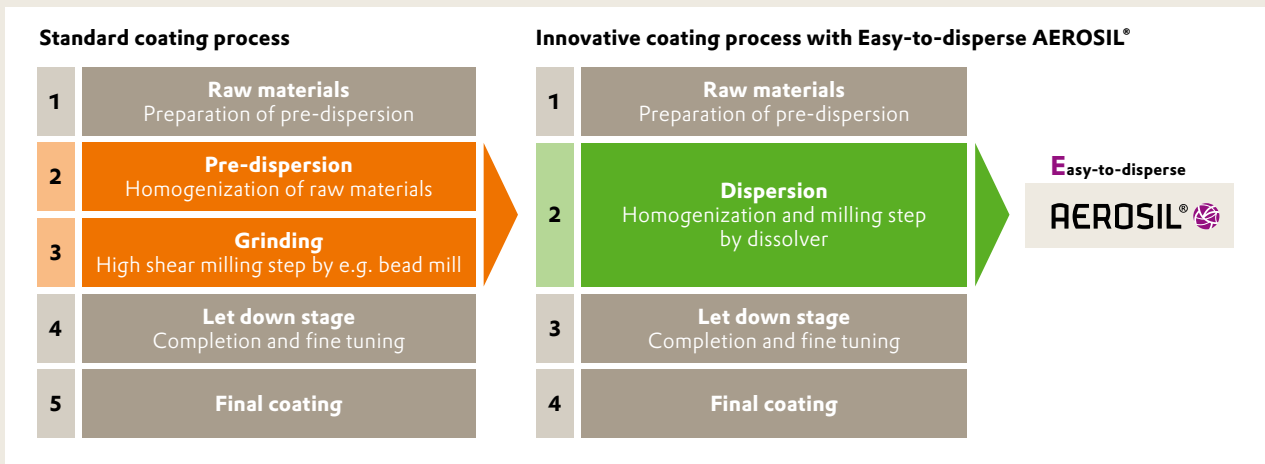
Standard coating process

| | |
|---|---|
| 1 | Raw materials Preparation of pre-dispersion |
| 2 | Pre-dispersion Homogenization of raw materials |
| 3 | Grinding High shear milling step by e.g. bead mill |
| 4 | Let down stage Completion and fine tuning |
| 5 | Final coating |

Innovative coating process with Easy-to-disperse AEROSIL®

| | |
|---|---|
| 1 | Raw materials Preparation of pre-dispersion |
| 2 | Dispersion Homogenization and milling step by dissolver |
| 3 | Let down stage Completion and fine tuning |
| 4 | Final coating |

Easy-to-disperse

AEROSIL®